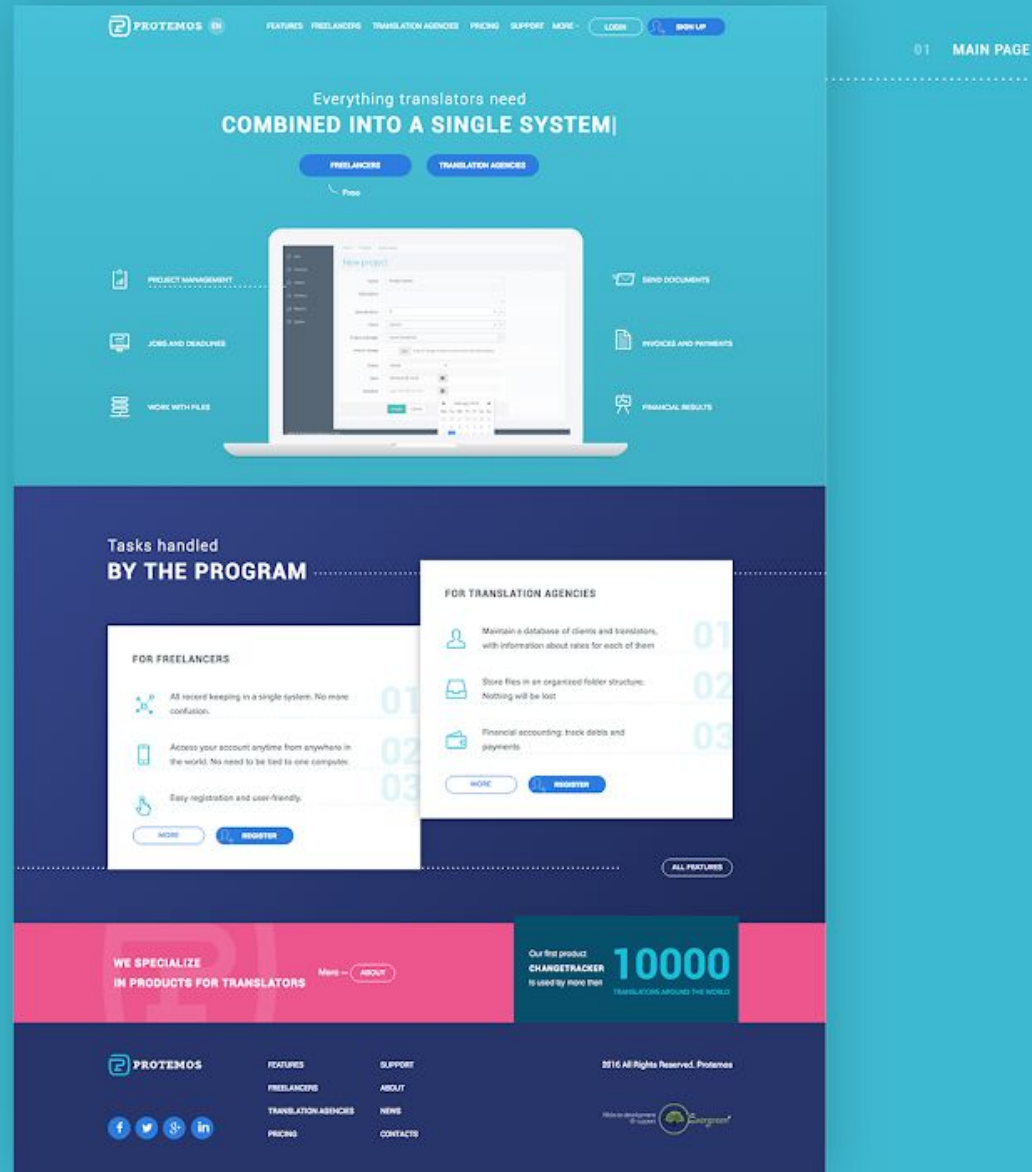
PROTEMOS EN

FEATURES FREELANCERS TRANSLATION AGENCIES PRICING SUPPORT MORE LOGIN SIGN UP

01 MAIN PAGE

Everything translators need
COMBINED INTO A SINGLE SYSTEM|

FREELANCERS TRANSLATION AGENCIES

Free

New project

PROJECT MANAGEMENT

JOBS AND DEADLINES

WORK WITH FILES

SEND DOCUMENTS

INVOICES AND PAYMENTS

FINANCIAL RESULTS

Tasks handled
BY THE PROGRAM

FOR TRANSLATION AGENCIES

Maintain a database of clients and translators, with information about rates for each of them 01

Store files in an organized folder structure. Nothing will be lost 02

Financial accounting: track debts and payments 03

MORE REGISTER

FOR FREELANCERS

All record keeping in a single system. No more confusion. 01

Access your account anytime from anywhere in the world. No need to be tied to one computer. 02

Easy registration and user-friendly. 03

MORE REGISTER

ALL FEATURES

WE SPECIALIZE
IN PRODUCTS FOR TRANSLATORS

More — ABOUT

Our first product CHANGETRACKER is used by more than 10000 TRANSLATORS AROUND THE WORLD

PROTEMOS

FEATURES
FREELANCERS
TRANSLATION AGENCIES
PRICING

SUPPORT
ABOUT
NEWS
CONTACTS

2016 All Rights Reserved. Protemos

Website development & support Evergreen